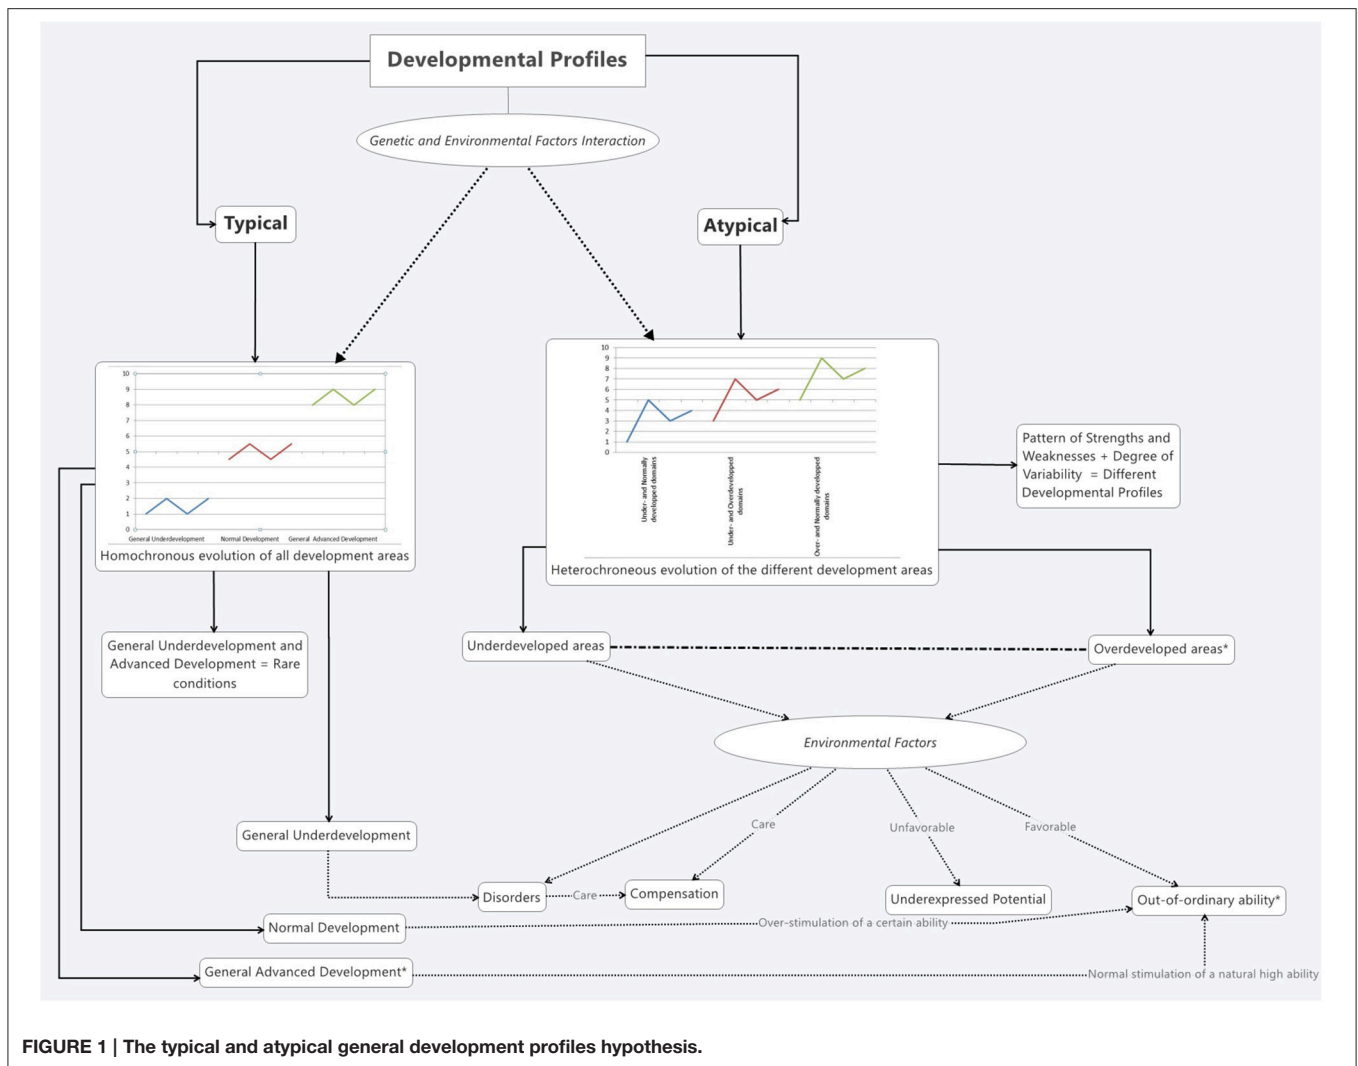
Developmental Profiles

Genetic and Environmental Factors Interaction

Typical

Atypical

10
9
8
7
6
5
4
3
2
1
0

General Underdevelopment
Normal Development
General Advanced Development

Homochronous evolution of all development areas

10
9
8
7
6
5
4
3
2
1
0

Under- and Normally developped domains
Under- and Overdeveloped domains
Over- and Normally developped domains

Heterochroneous evolution of the different development areas

Pattern of Strengths and Weaknesses + Degree of Variability = Different Developmental Profiles

General Underdevelopment and Advanced Development = Rare conditions

Underdeveloped areas

Overdeveloped areas*

Environmental Factors

Care

Unfavorable

Favorable

General Underdevelopment

Disorders

Care

Compensation

Underexpressed Potential

Out-of-ordinary ability*

Normal Development

Over-stimulation of a certain ability

General Advanced Development*

Normal stimulation of a natural high ability

FIGURE 1 | The typical and atypical general development profiles hypothesis.